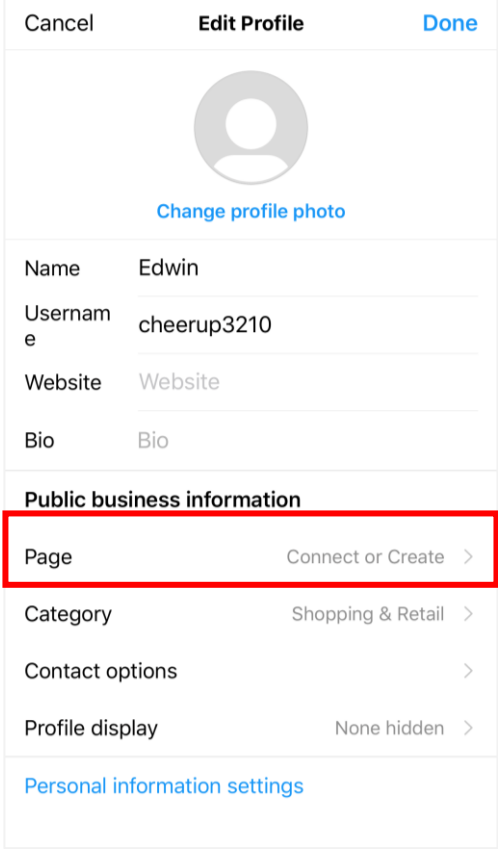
Cancel Edit Profile Done

Change profile photo

Name Edwin

Usernam e cheerup3210

Website Website

Bio Bio

Public business information

Page Connect or Create >

Category Shopping & Retail >

Contact options >

Profile display None hidden >

Personal information settings